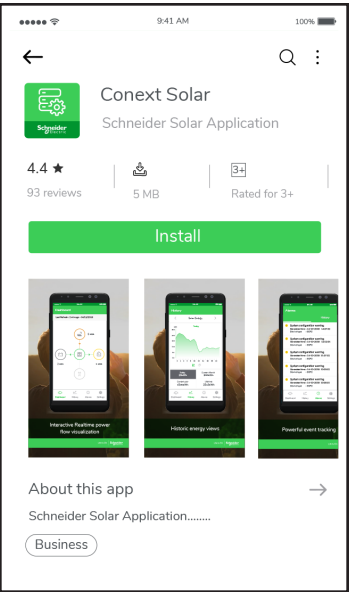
9:41 AM

100%

Schneider Electric

Conext Solar

Schneider Solar Application

4.4 ★

93 reviews

5 MB

3+

Rated for 3+

Install

Interactive Realtime power flow visualization

Historic energy views

Powerful event tracking

About this app

Schneider Solar Application........

Business